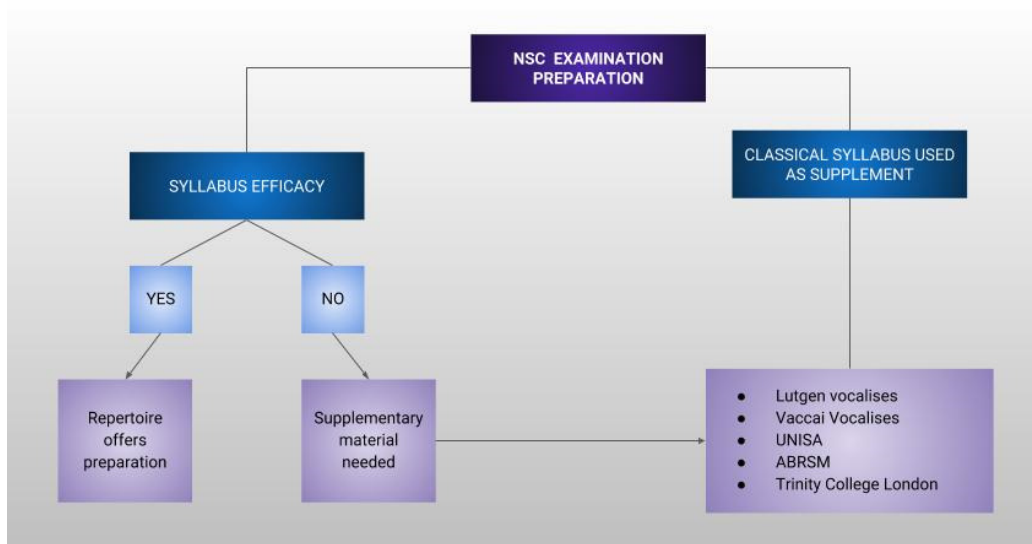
NSC EXAMINATION PREPARATION

SYLLABUS EFFICACY

CLASSICAL SYLLABUS USED AS SUPPLEMENT

YES

NO

Repertoire offers preparation

Supplementary material needed

- Lutgen vocalises
- Vaccai Vocalises
- UNISA
- ABRSM
- Trinity College London